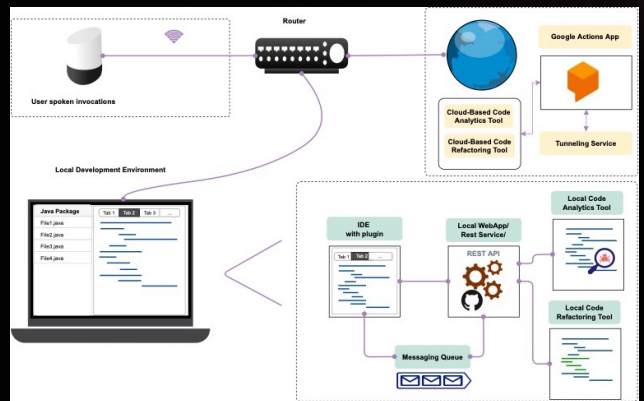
Router

User spoken invocations

Google Actions App

Cloud-Based Code Analytics Tool

Cloud-Based Code Refactoring Tool

Tunneling Service

Local Development Environment

Java Package

File1.java

File2.java

File3.java

File4.java

Tab 1 Tab 2 Tab 3 ...

IDE with plugin

Tab 1 Tab 2 ...

Local WebApp/ Rest Service/

REST API

Local Code Analytics Tool

Local Code Refactoring Tool

Messaging Queue